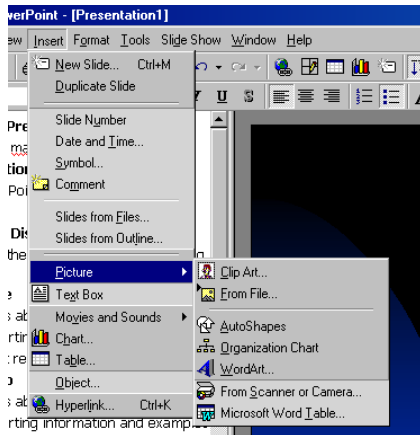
werPoint - [Presentation1]

ew Insert Format Tools Slide Show Window Help

New Slide... Ctrl+M
Duplicate Slide
Slide Number
Date and Time...
Symbol...
Comment
Slides from Files...
Slides from Outline...
Picture
Text Box
Movies and Sounds
Chart...
Table...
Object...
Hyperlink... Ctrl+K

Clip Art...
From File...
AutoShapes
Organization Chart
WordArt...
From Scanner or Camera...
Microsoft Word Table...

U S

Pre
ma
tion
Poi
Dis
the
e
s ab
rtin
re
o
s ab
rting information and examp